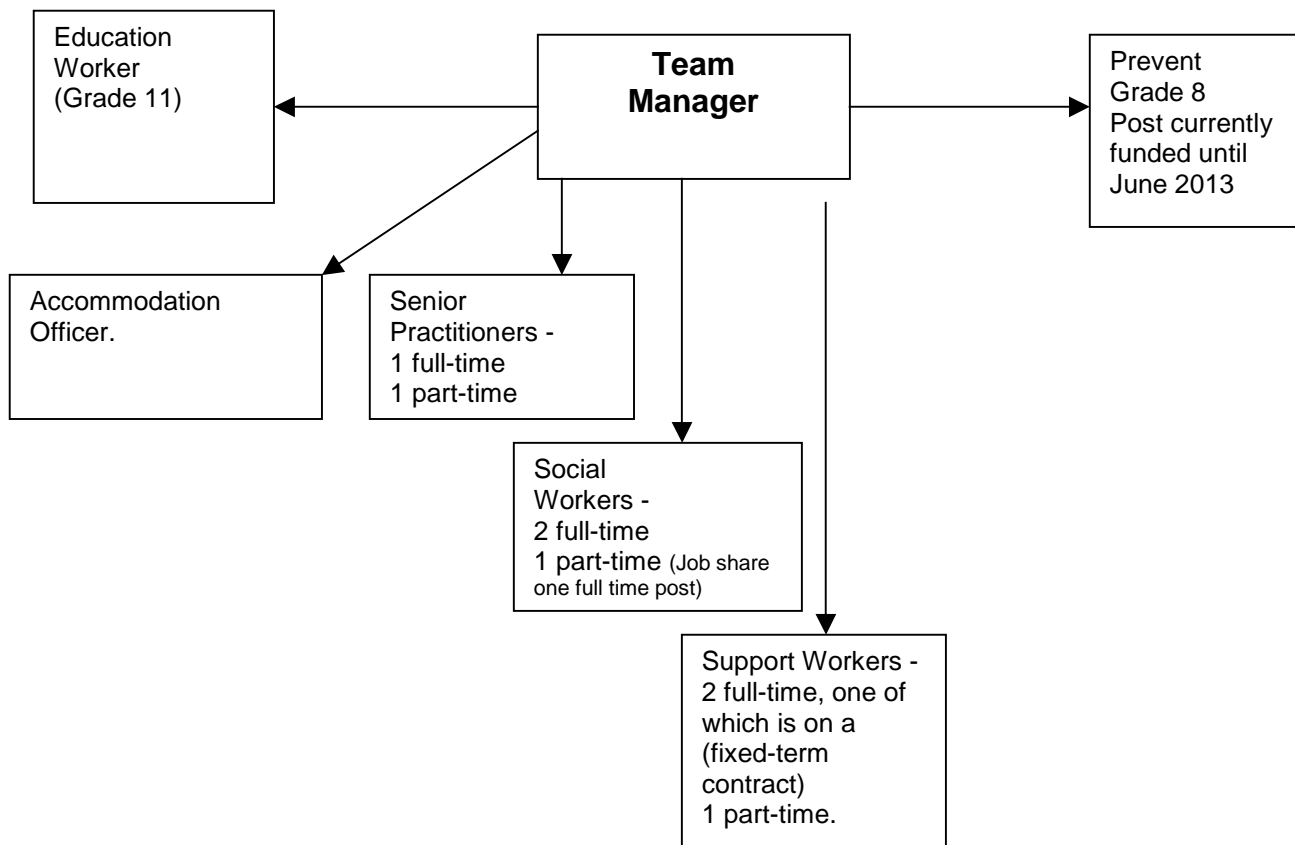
Education Worker (Grade 11)

Team Manager

Prevent Grade 8 Post currently funded until June 2013

Accommodation Officer.

Senior Practitioners - 1 full-time 1 part-time

Social Workers - 2 full-time 1 part-time (Job share one full time post)

Support Workers - 2 full-time, one of which is on a (fixed-term contract) 1 part-time.